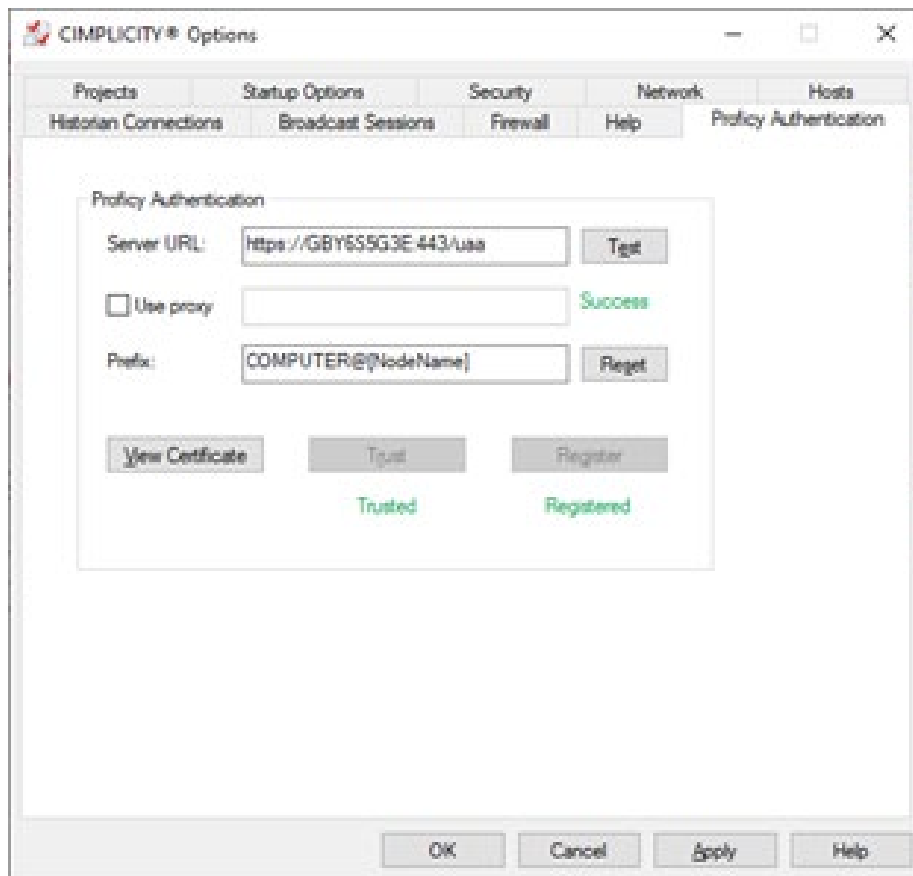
CIMPLICITY® Options

Projects | Startup Options | Security | Network | Hosts
Historian Connections | Broadcast Sessions | Firewall | Help | Proficy Authentication

Proficy Authentication

Server URL: https://GBY6S5G3E:443/uaa
Test

Use proxy
Success

Prefix: COMPUTER@[NodeName]
Reset

View Certificate
Trust
Register

Trusted
Registered

OK
Cancel
Apply
Help